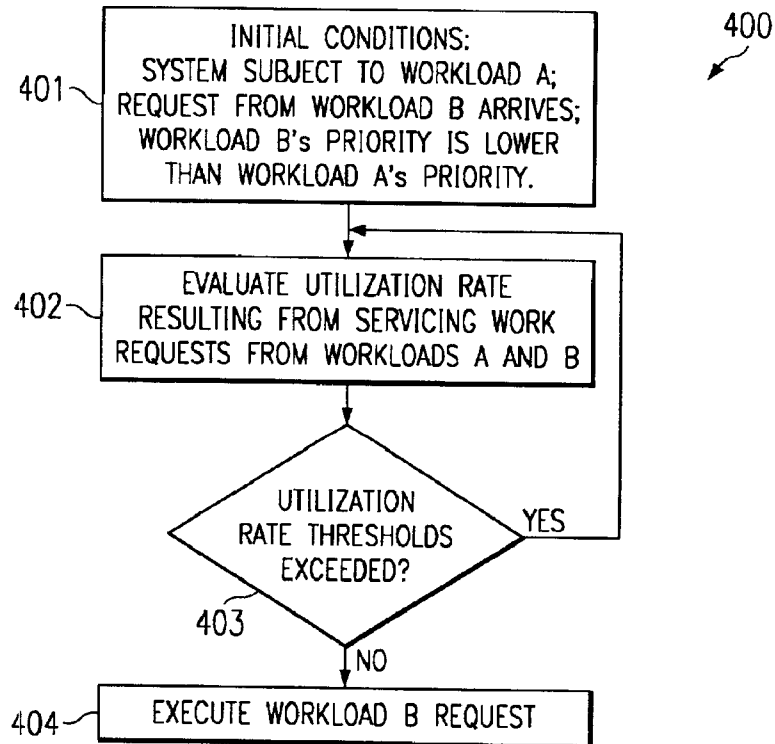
400

401

INITIAL CONDITIONS:
SYSTEM SUBJECT TO WORKLOAD A;
REQUEST FROM WORKLOAD B ARRIVES;
WORKLOAD B's PRIORITY IS LOWER
THAN WORKLOAD A's PRIORITY.

402

EVALUATE UTILIZATION RATE
RESULTING FROM SERVICING WORK
REQUESTS FROM WORKLOADS A AND B

UTILIZATION
RATE THRESHOLDS
EXCEEDED?

YES

403

NO

404

EXECUTE WORKLOAD B REQUEST